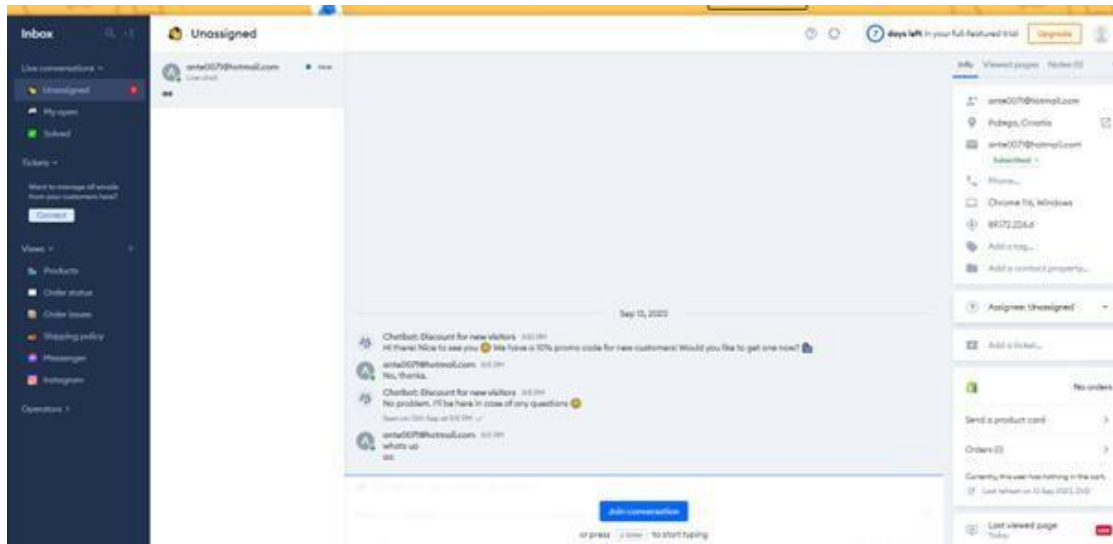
Inbox

Live conversations

Unassigned

My open

Solved

Tickets

Want to manage all emails from your customers here?

Connect

Views

Products

Order status

Order issues

Shipping policy

Messenger

Instagram

Operators

Unassigned

ante0071@hotmail.com

Live chat

New

ss

7 days left in your full-featured trial

Upgrade

Info Viewed pages Notes (0)

ante0071@hotmail.com

Podega, Croatia

ante0071@hotmail.com

Subscribed

Phone...

Chrome 116, Windows

89.172.224.6

Add a tag...

Add a contact property...

Assignee: Unassigned

Add a ticket...

No orders

Send a product card

Orders (0)

Currently this user has nothing in the cart.

Last refresh on 13 Sep 2023, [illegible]

Last viewed page

Today

Sep 13, 2023

Chatbot: Discount for new visitors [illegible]

Hi there! Nice to see you 😊 We have a 10% promo code for new customers! Would you like to get one now? 🛍

ante0071@hotmail.com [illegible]

No, thanks.

Chatbot: Discount for new visitors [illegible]

No problem, I'll be here in case of any questions 😊

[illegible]

ante0071@hotmail.com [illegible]

whats up

ss

Join conversation

or press Enter to start typing